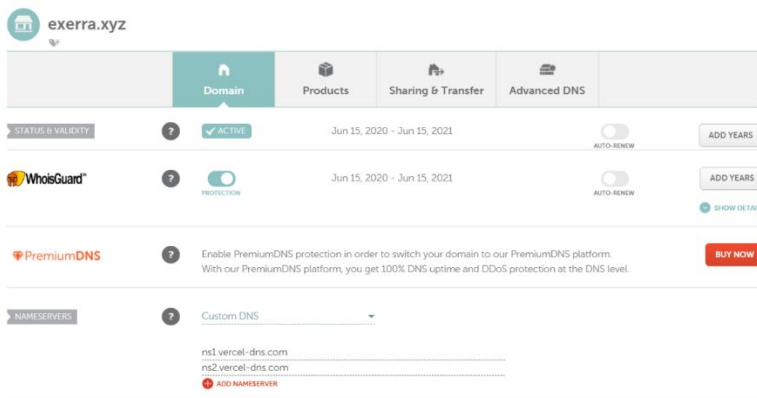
exerra.xyz

Domain
Products
Sharing & Transfer
Advanced DNS

STATUS & VALIDITY
?
✓ ACTIVE
Jun 15, 2020 - Jun 15, 2021
AUTO-RENEW
ADD YEARS

WhoisGuard™
?
PROTECTION
Jun 15, 2020 - Jun 15, 2021
AUTO-RENEW
ADD YEARS
SHOW DETAI

PremiumDNS
?
Enable PremiumDNS protection in order to switch your domain to our PremiumDNS platform. With our PremiumDNS platform, you get 100% DNS uptime and DDoS protection at the DNS level.
BUY NOW

NAMESERVERS
?
Custom DNS
ns1.vercel-dns.com
ns2.vercel-dns.com
ADD NAMESERVER